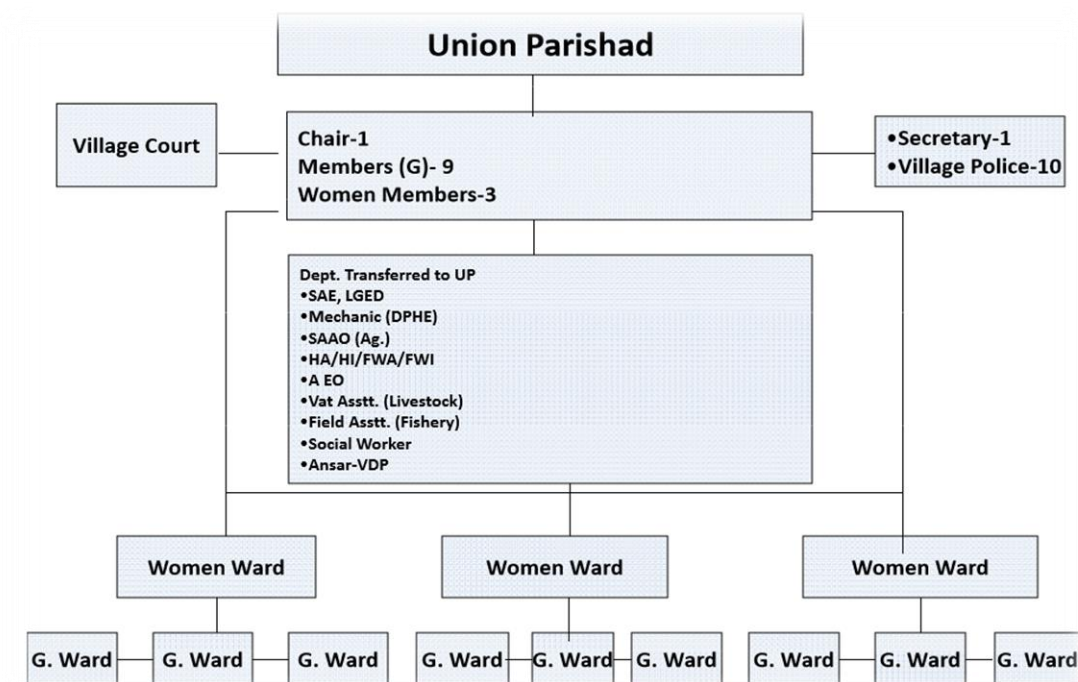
Union Parishad

Village Court

Chair-1
Members (G)- 9
Women Members-3

•Secretary-1
•Village Police-10

Dept. Transferred to UP
•SAE, LGED
•Mechanic (DPHE)
•SAAO (Ag.)
•HA/HI/FWA/FWI
•A EO
•Vat Asstt. (Livestock)
•Field Asstt. (Fishery)
•Social Worker
•Ansar-VDP

Women Ward

Women Ward

Women Ward

G. Ward

G. Ward

G. Ward

G. Ward

G. Ward

G. Ward

G. Ward

G. Ward

G. Ward